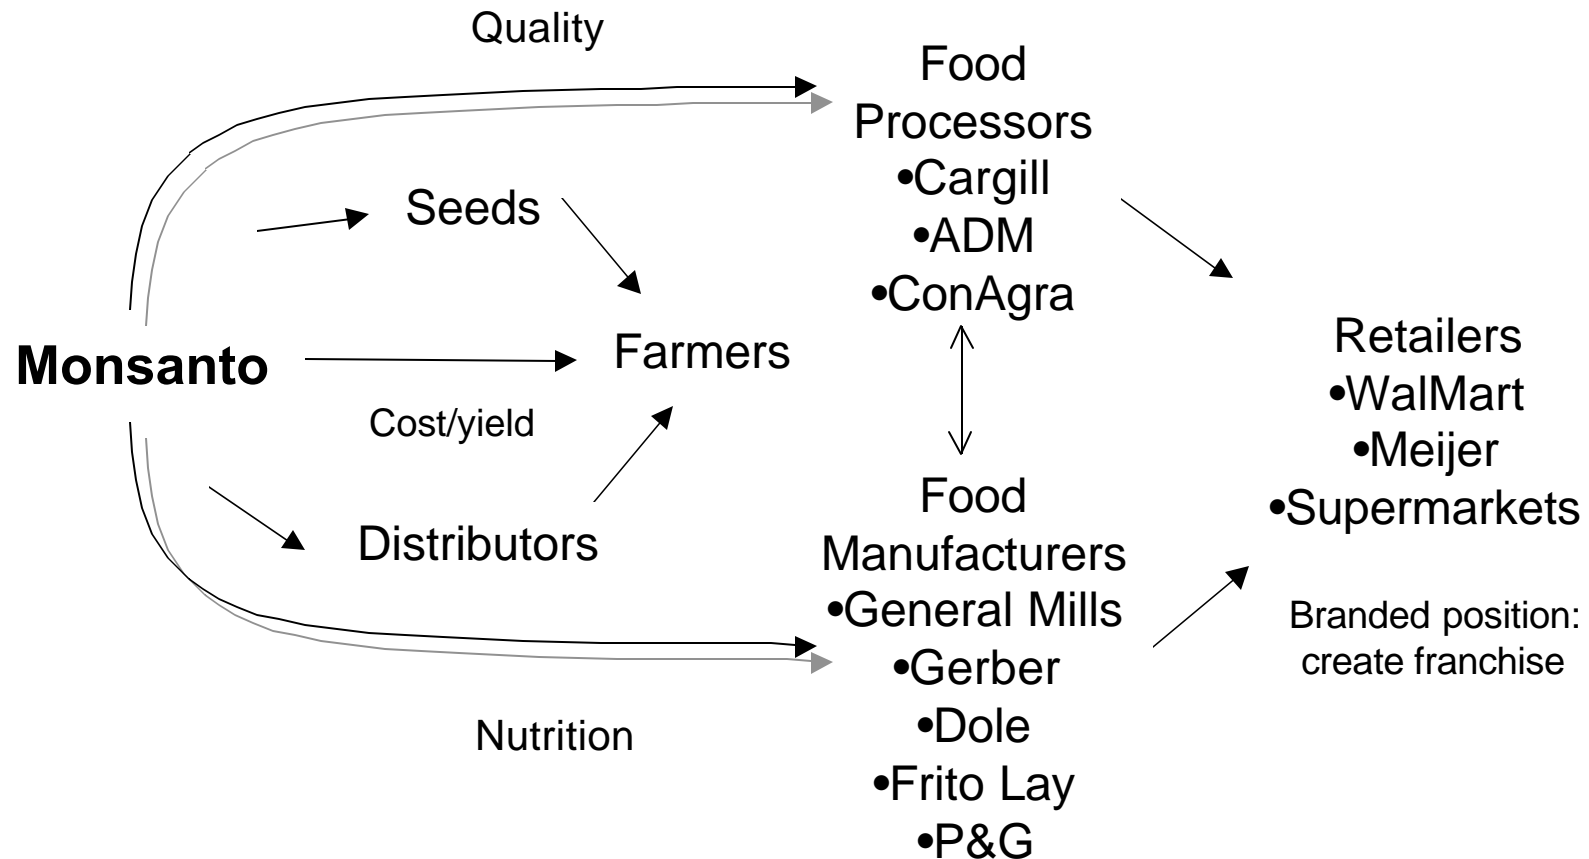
Quality

Food Processors
•Cargill
•ADM
•ConAgra

Seeds

Monsanto

Farmers

Cost/yield

Distributors

Retailers
•WalMart
•Meijer
•Supermarkets

Branded position: create franchise

Food Manufacturers
•General Mills
•Gerber
•Dole
•Frito Lay
•P&G

Nutrition